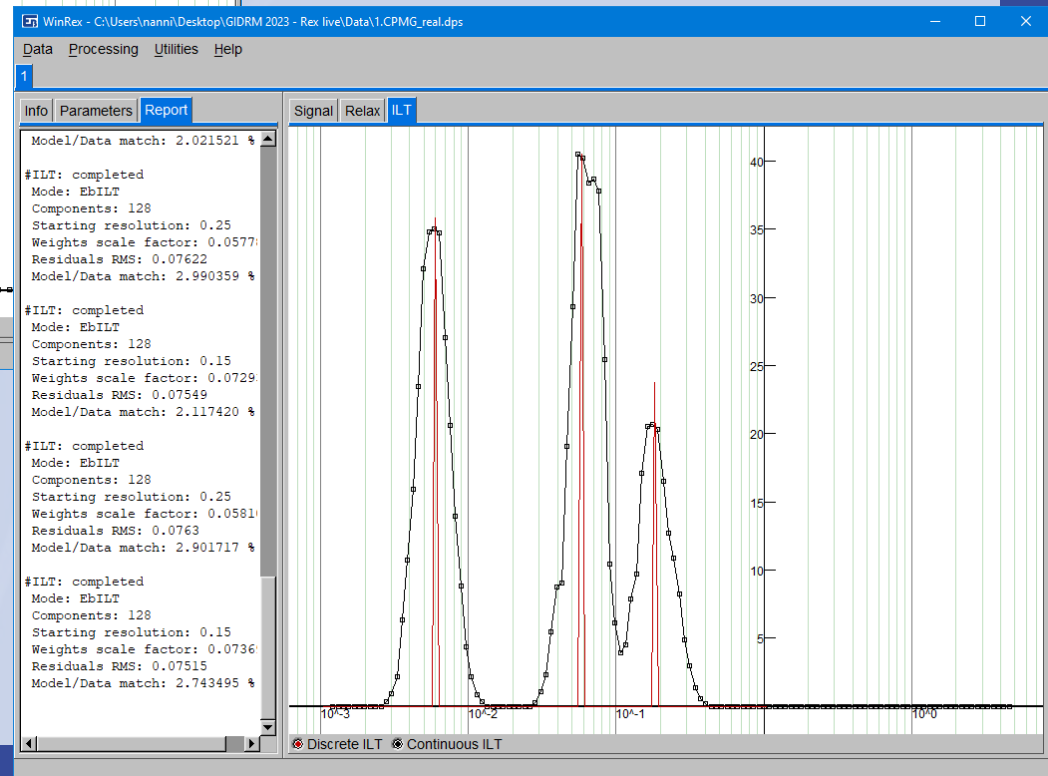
WinRex - C:\Users\nanni\Desktop\GIDRM 2023 - Rex live\Data\1.CPMG_real.dps

Data Processing Utilities Help

1

Info Parameters Report

Model/Data match: 2.021521 %

#ILT: completed
Mode: EbILT
Components: 128
Starting resolution: 0.25
Weights scale factor: 0.0577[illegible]
Residuals RMS: 0.07622
Model/Data match: 2.990359 %

#ILT: completed
Mode: EbILT
Components: 128
Starting resolution: 0.15
Weights scale factor: 0.0729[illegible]
Residuals RMS: 0.07549
Model/Data match: 2.117420 %

#ILT: completed
Mode: EbILT
Components: 128
Starting resolution: 0.25
Weights scale factor: 0.0581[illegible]
Residuals RMS: 0.0763
Model/Data match: 2.901717 %

#ILT: completed
Mode: EbILT
Components: 128
Starting resolution: 0.15
Weights scale factor: 0.0736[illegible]
Residuals RMS: 0.07515
Model/Data match: 2.743495 %

Signal Relax ILT

40
35
30
25
20
15
10
5

10^-3 10^-2 10^-1 10^0

Discrete ILT Continuous ILT